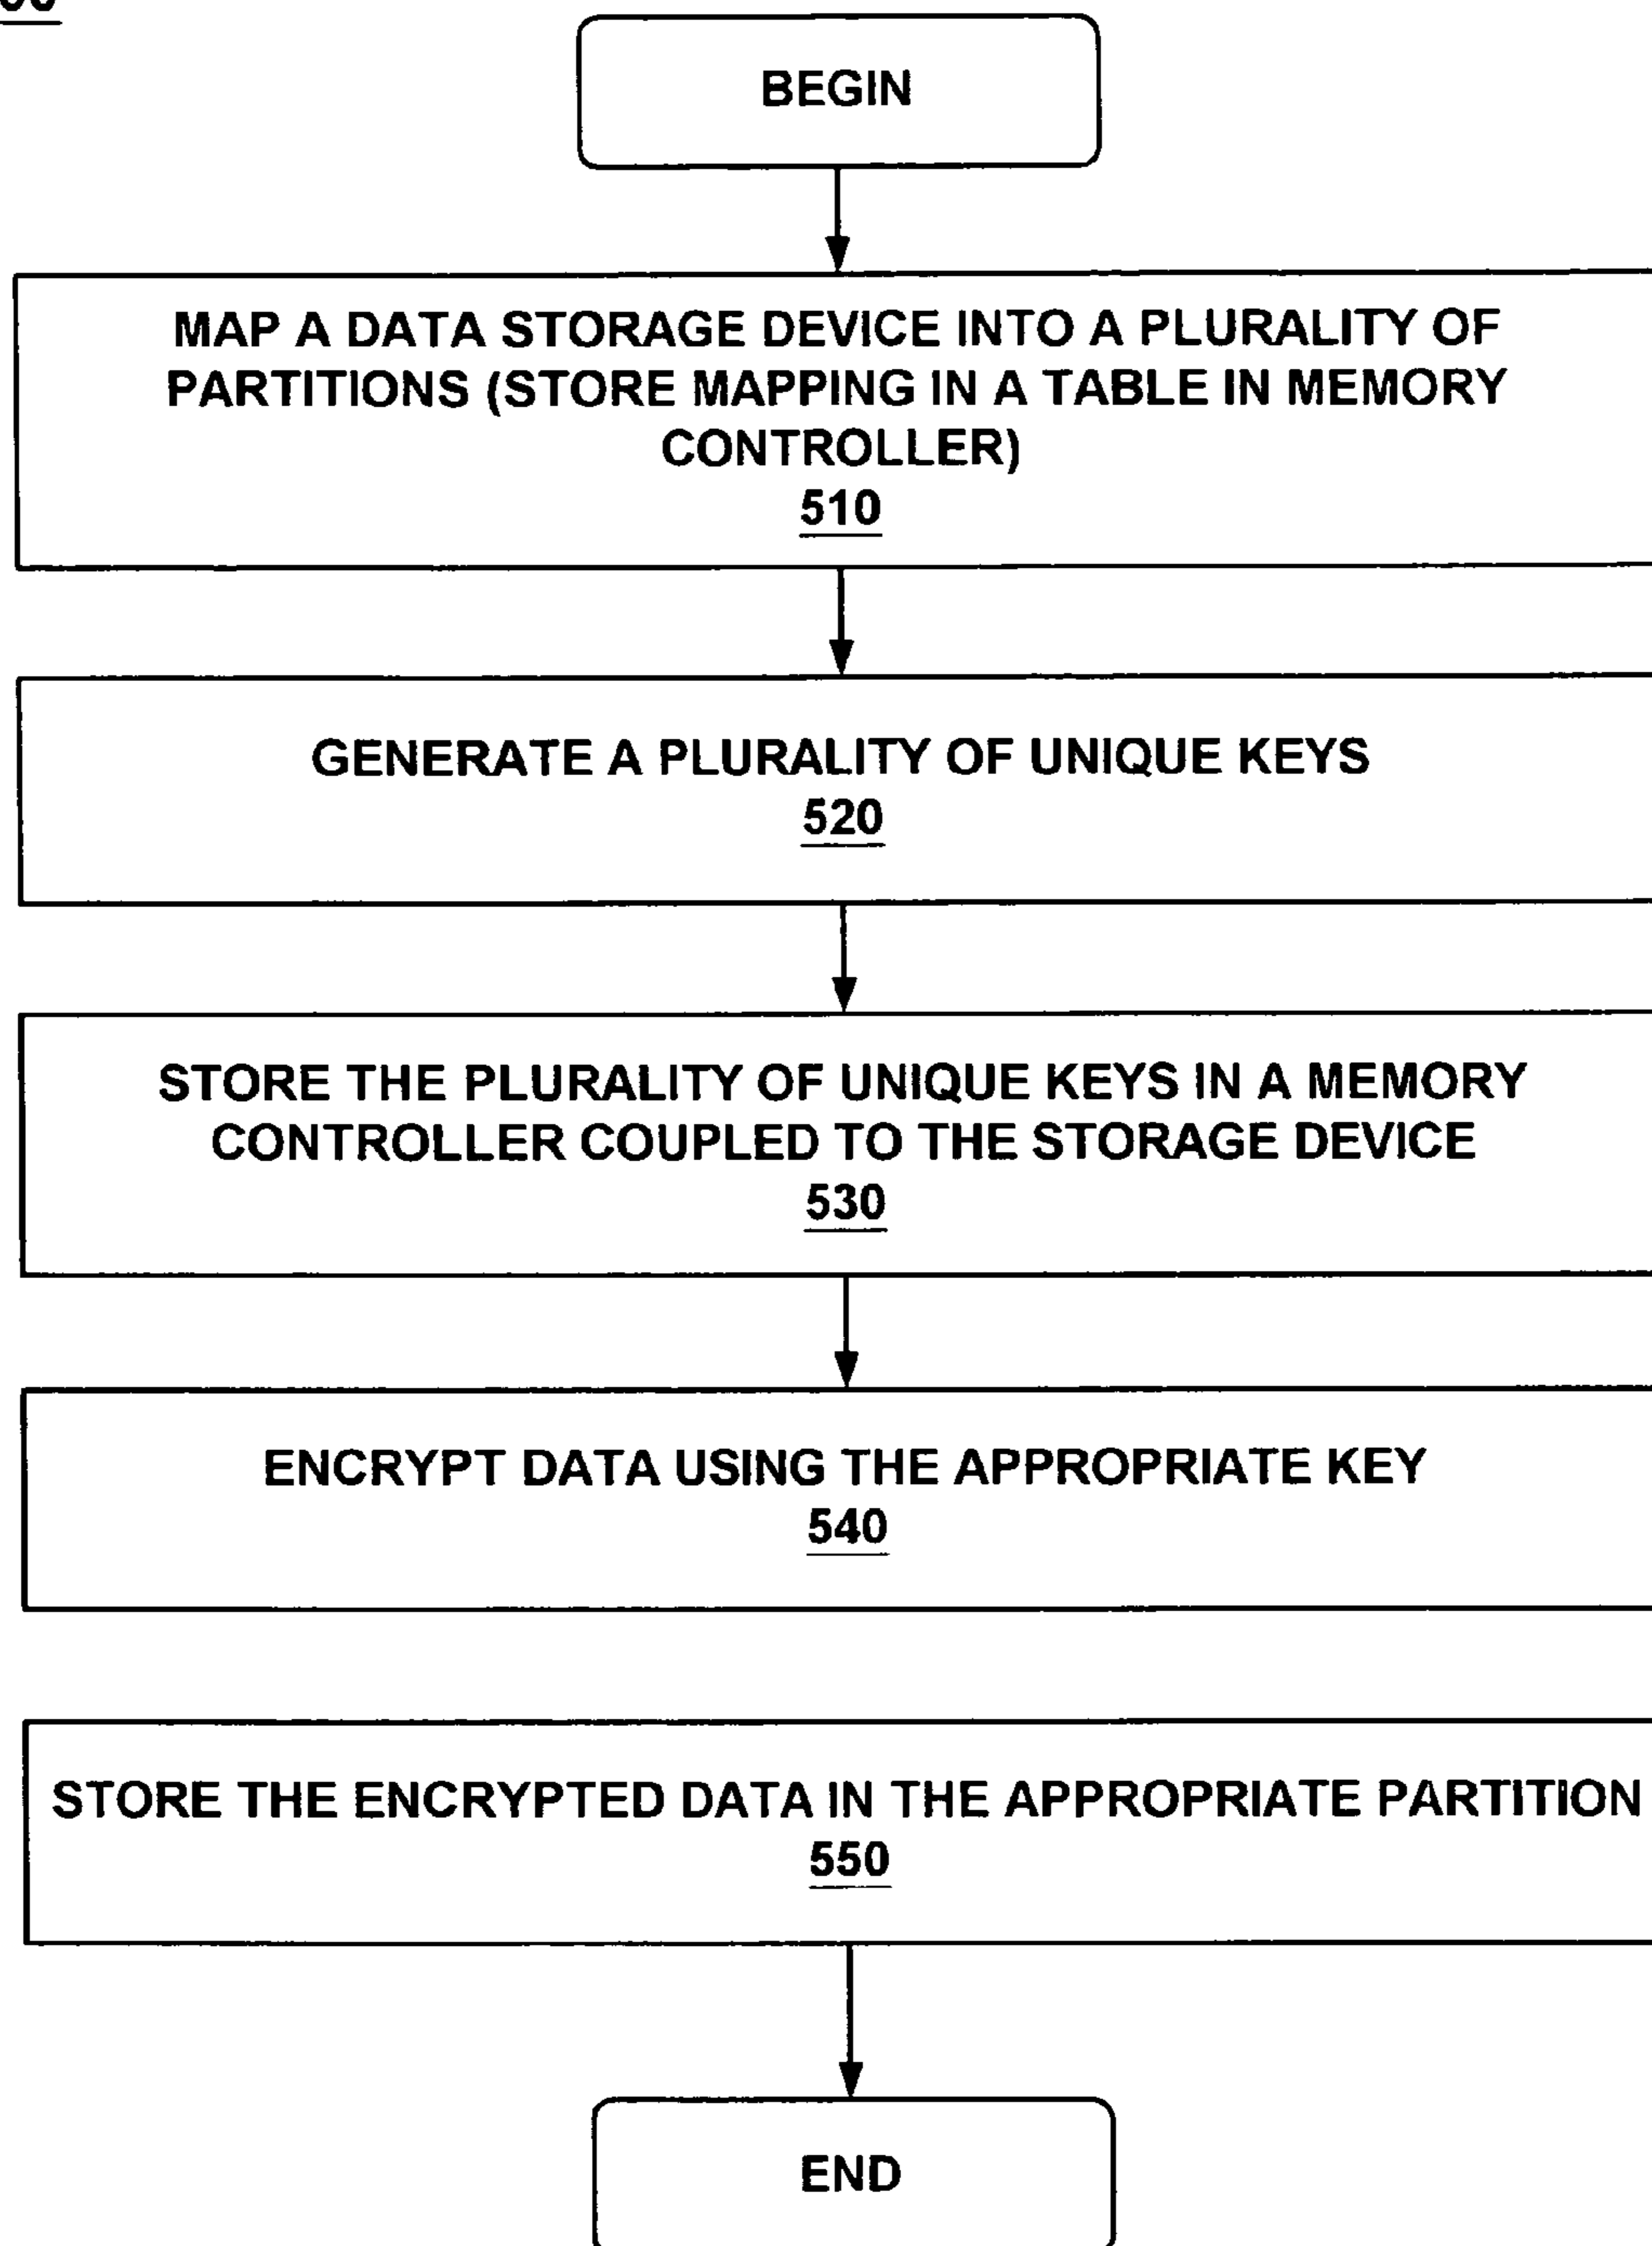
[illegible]

BEGIN

MAP A DATA STORAGE DEVICE INTO A PLURALITY OF PARTITIONS (STORE MAPPING IN A TABLE IN MEMORY CONTROLLER)
510

GENERATE A PLURALITY OF UNIQUE KEYS
520

STORE THE PLURALITY OF UNIQUE KEYS IN A MEMORY CONTROLLER COUPLED TO THE STORAGE DEVICE
530

ENCRYPT DATA USING THE APPROPRIATE KEY
540

STORE THE ENCRYPTED DATA IN THE APPROPRIATE PARTITION
550

END